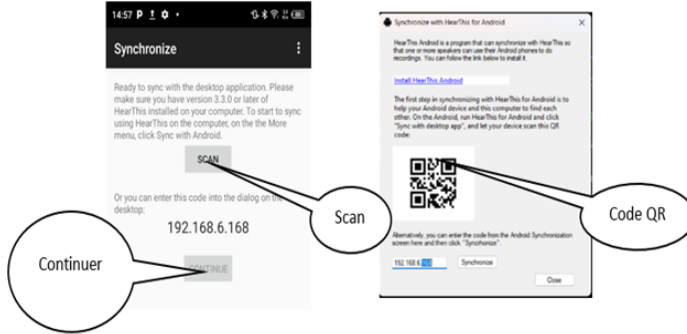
14:57

Synchronize

Ready to sync with the desktop application. Please make sure you have version 3.3.0 or later of HearThis installed on your computer. To start to sync using HearThis on the computer, on the More menu, click Sync with Android.

SCAN

Or you can enter this code into the dialog on the desktop:

192.168.6.168

CONTINUE

Scan

Continuer

Synchronize with HearThis for Android

HearThis Android is a program that can synchronize with HearThis so that one or more speakers can use their Android phones to do recordings. You can follow the link below to install it.

Install HearThis Android

The first step in synchronizing with HearThis for Android is to help your Android device and this computer to find each other. On the Android, run HearThis for Android and click "Sync with desktop app", and let your device scan this QR code.

Alternatively, you can enter the code from the Android Synchronization screen here and then click "Synchronize".

192.168.6.168

Synchronize

Close

Code QR